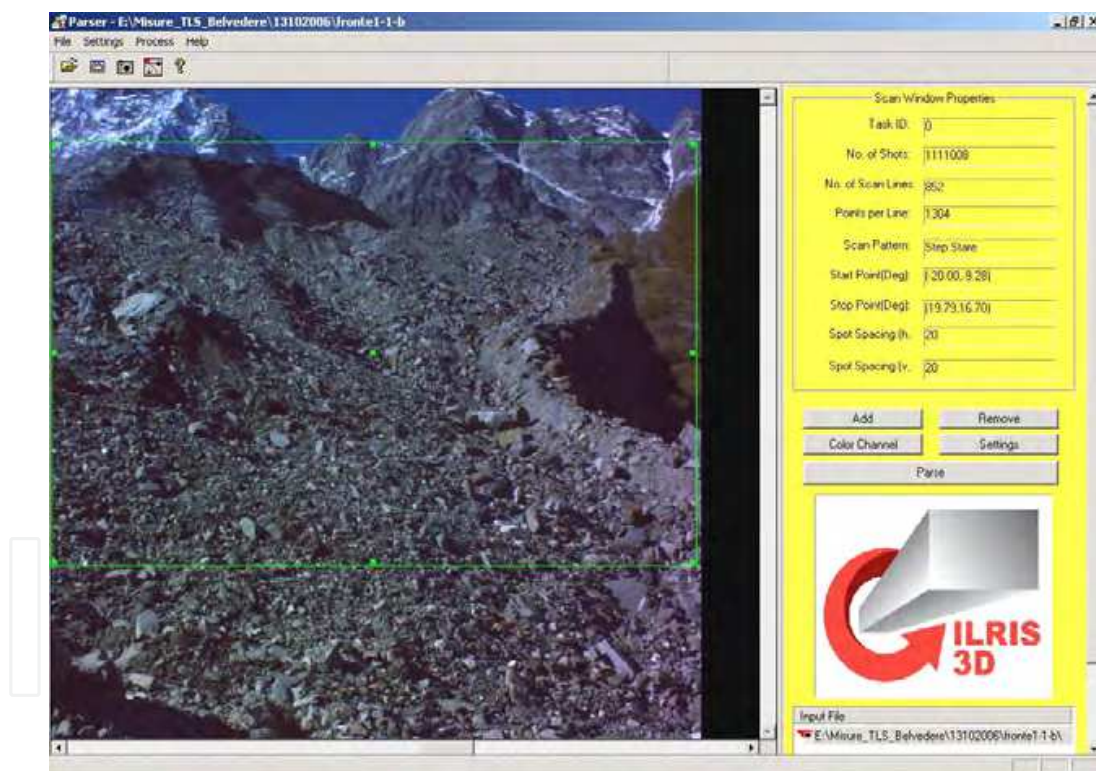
Parser - E:\Misure_TLS_Belvedere\13102006\fronte1-1-b

File Settings Process Help

Scan Window Properties

Task ID: 0

No. of Shots: 1111008

No. of Scan Lines: 852

Points per Line: 1304

Scan Pattern: Step Stare

Start Point(Deg): (-20.00,-9.28)

Stop Point(Deg): (19.79,16.70)

Spot Spacing (h.: 20

Spot Spacing (v.: 20

Add

Remove

Color Channel

Settings

Parse

ILRIS 3D

Input File

E:\Misure_TLS_Belvedere\13102006\fronte1-1-b\